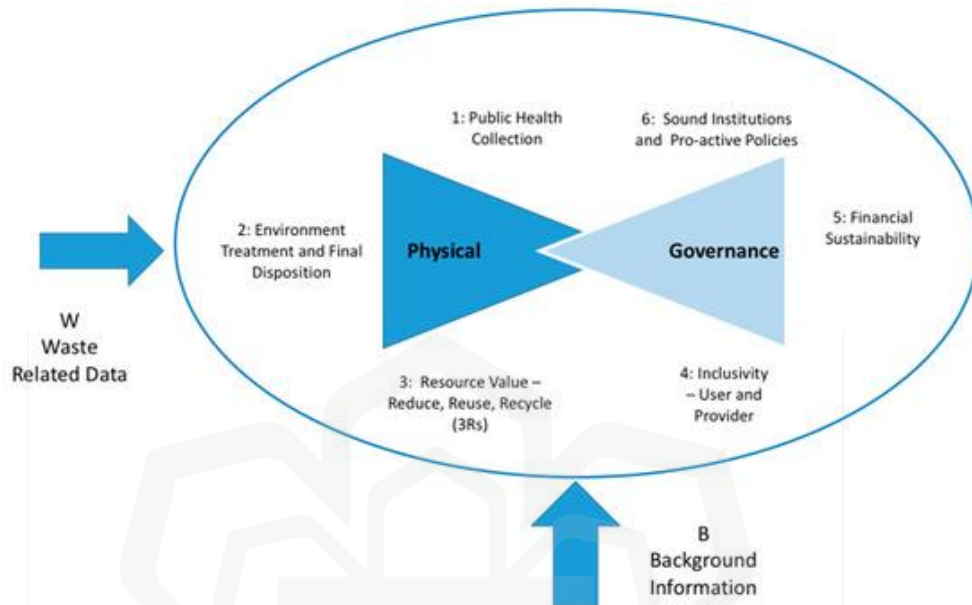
1: Public Health Collection

6: Sound Institutions and Pro-active Policies

2: Environment Treatment and Final Disposition

Physical

Governance

5: Financial Sustainability

W
Waste
Related Data

3: Resource Value – Reduce, Reuse, Recycle (3Rs)

4: Inclusivity – User and Provider

B
Background
Information